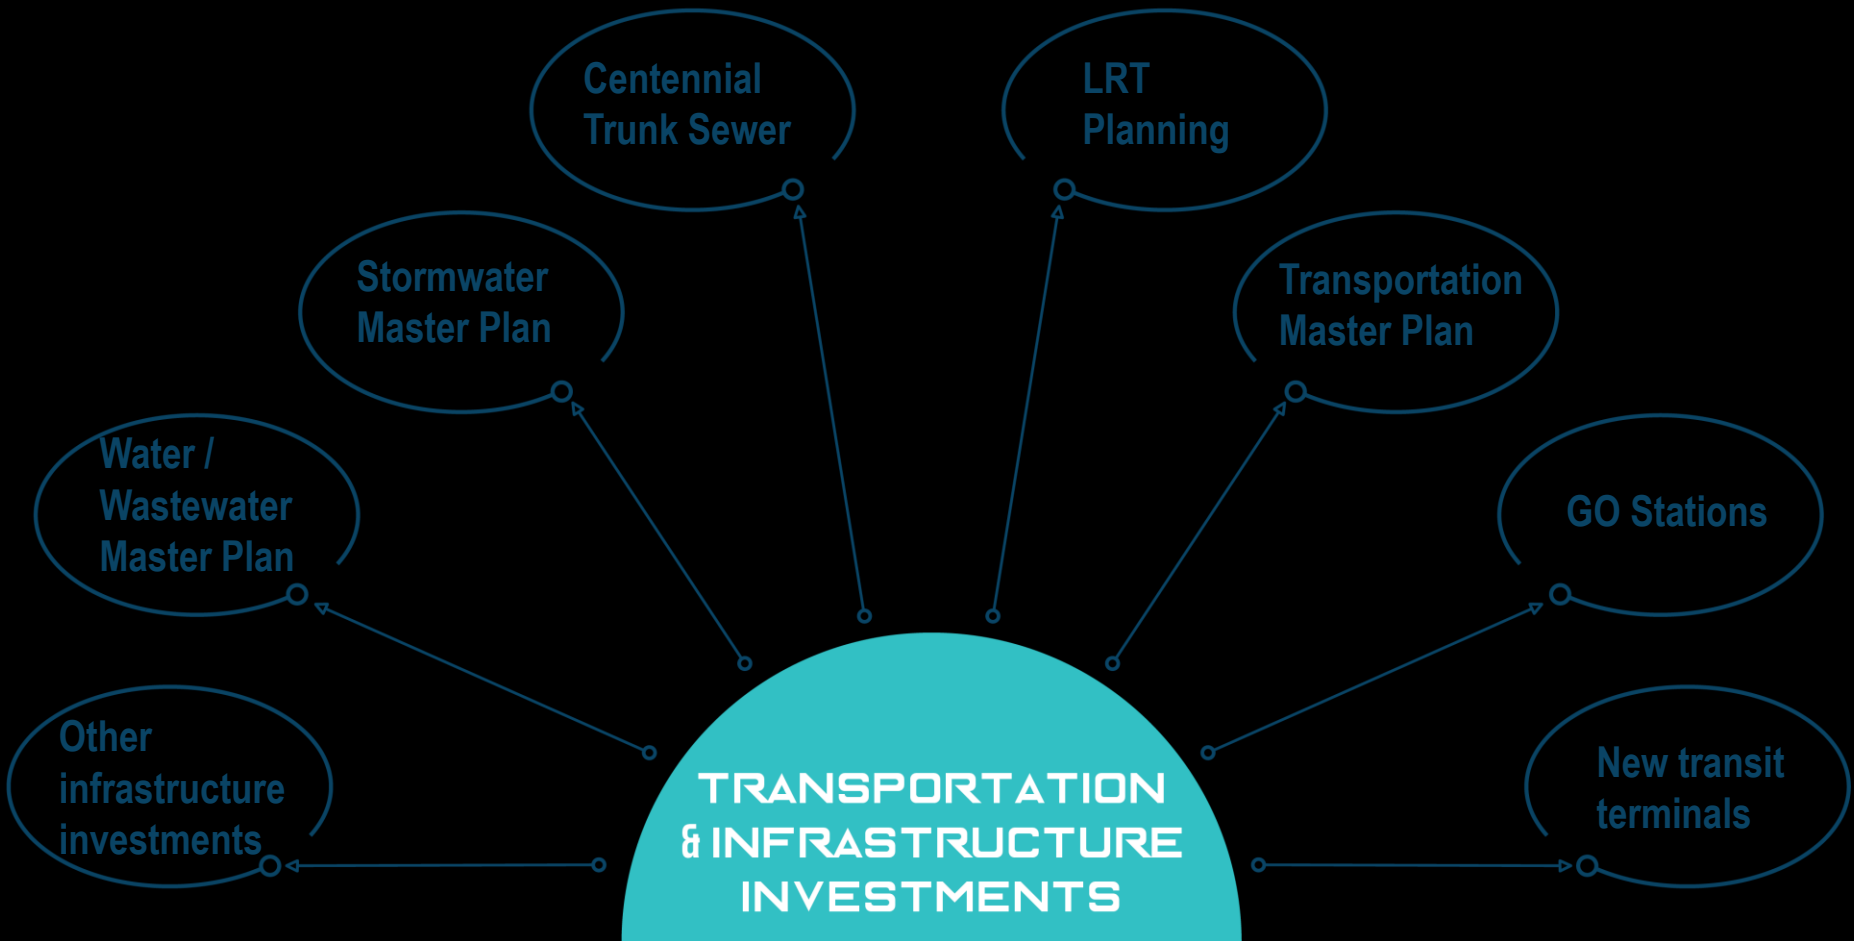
Centennial Trunk Sewer

LRT Planning

Stormwater Master Plan

Transportation Master Plan

Water / Wastewater Master Plan

GO Stations

Other infrastructure investments

New transit terminals

TRANSPORTATION & INFRASTRUCTURE INVESTMENTS